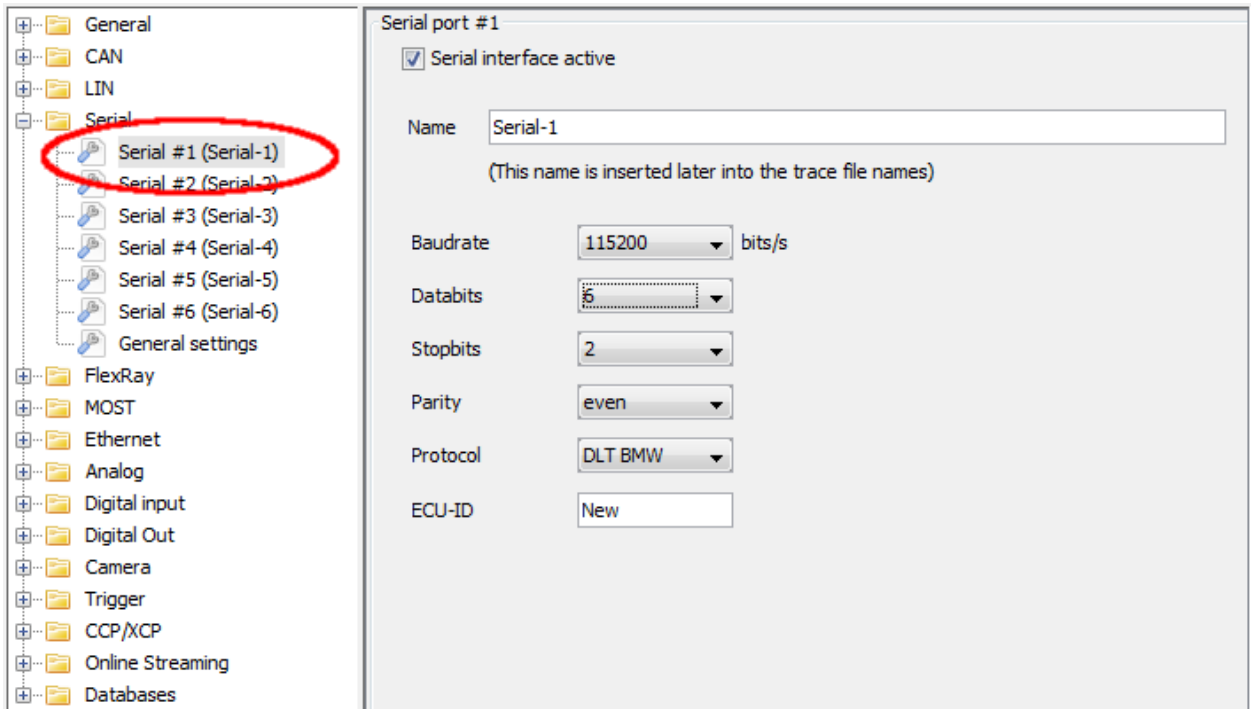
General
CAN
LIN
Serial
Serial #1 (Serial-1)
Serial #2 (Serial-2)
Serial #3 (Serial-3)
Serial #4 (Serial-4)
Serial #5 (Serial-5)
Serial #6 (Serial-6)
General settings
FlexRay
MOST
Ethernet
Analog
Digital input
Digital Out
Camera
Trigger
CCP/XCP
Online Streaming
Databases

Serial port #1
Serial interface active

Name Serial-1
(This name is inserted later into the trace file names)

Baudrate 115200 bits/s
Databits 6
Stopbits 2
Parity even
Protocol DLT BMW
ECU-ID New